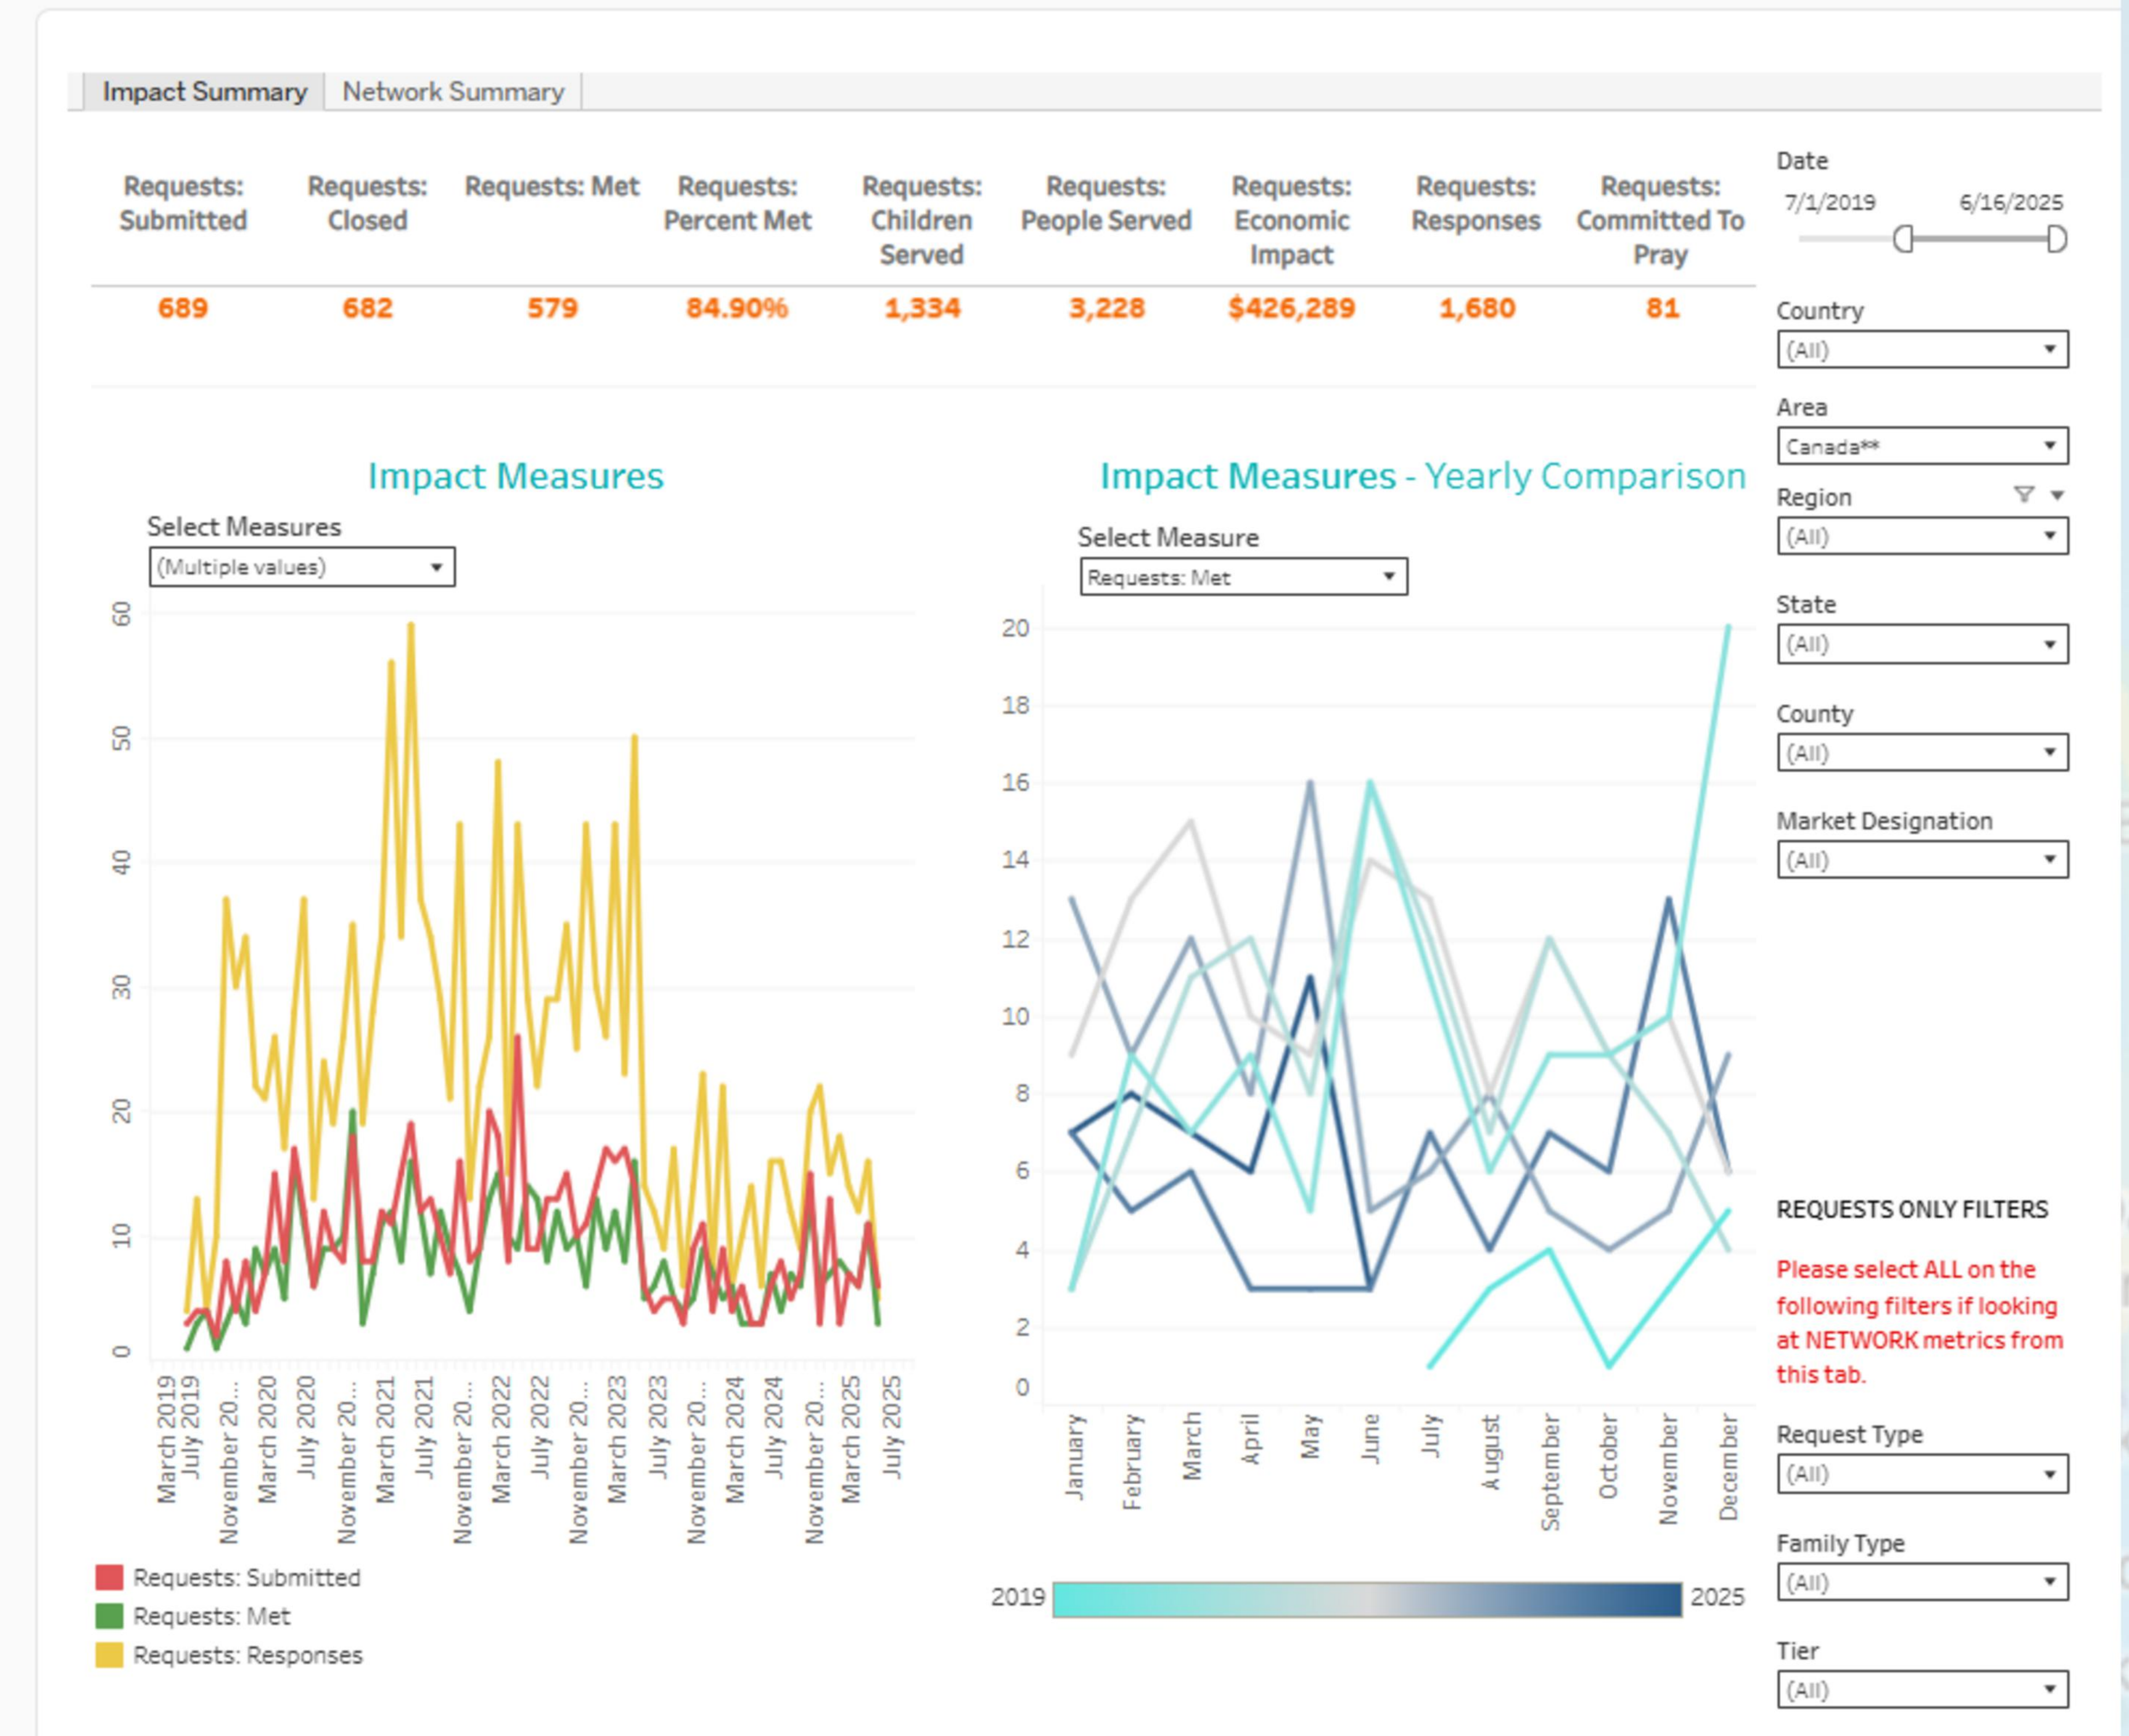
Impact Summary | Network Summary

| Requests: Submitted | Requests: Closed | Requests: Met | Requests: Percent Met | Requests: Children Served | Requests: People Served | Requests: Economic Impact | Requests: Responses | Requests: Committed To Pray |
|---|---|---|---|---|---|---|---|---|
| 689 | 682 | 579 | 84.90% | 1,334 | 3,228 | $426,289 | 1,680 | 81 |

Date
7/1/2019 6/16/2025

Country
(All)

Area
Canada**

Region
(All)

State
(All)

County
(All)

Market Designation
(All)

Impact Measures

Select Measures
(Multiple values)

60
50
40
30
20
10
0

March 2019
July 2019
November 20...
March 2020
July 2020
November 20...
March 2021
July 2021
November 20...
March 2022
July 2022
November 20...
March 2023
July 2023
November 20...
March 2024
July 2024
November 20...
March 2025
July 2025

Requests: Submitted
Requests: Met
Requests: Responses

Impact Measures - Yearly Comparison

Select Measure
Requests: Met

20
18
16
14
12
10
8
6
4
2
0

January
February
March
April
May
June
July
August
September
October
November
December

2019 2025

REQUESTS ONLY FILTERS

Please select ALL on the following filters if looking at NETWORK metrics from this tab.

Request Type
(All)

Family Type
(All)

Tier
(All)